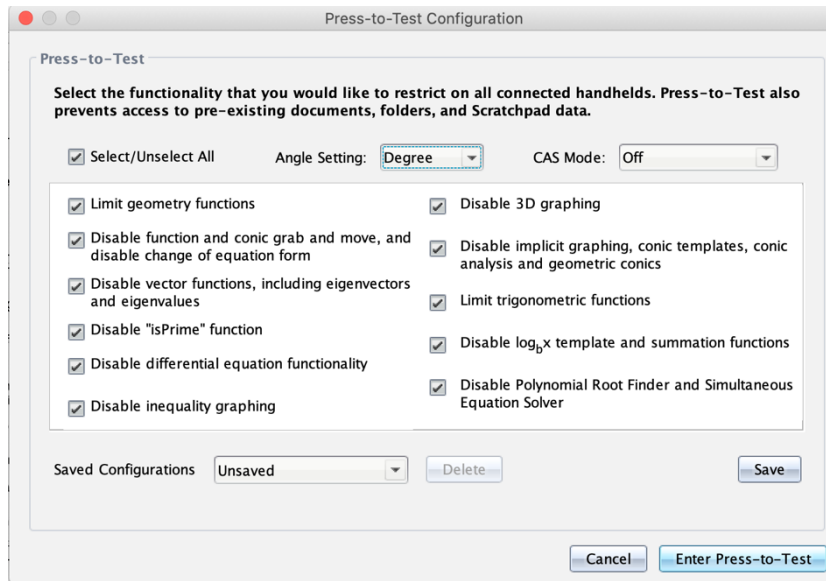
Press-to-Test Configuration

Press-to-Test

Select the functionality that you would like to restrict on all connected handhelds. Press-to-Test also prevents access to pre-existing documents, folders, and Scratchpad data.

Select/Unselect All

Angle Setting: Degree

CAS Mode: Off

Limit geometry functions

Disable function and conic grab and move, and disable change of equation form

Disable vector functions, including eigenvectors and eigenvalues

Disable "isPrime" function

Disable differential equation functionality

Disable inequality graphing

Disable 3D graphing

Disable implicit graphing, conic templates, conic analysis and geometric conics

Limit trigonometric functions

Disable $\log_b x$ template and summation functions

Disable Polynomial Root Finder and Simultaneous Equation Solver

Saved Configurations Unsaved

Delete

Save

Cancel

Enter Press-to-Test